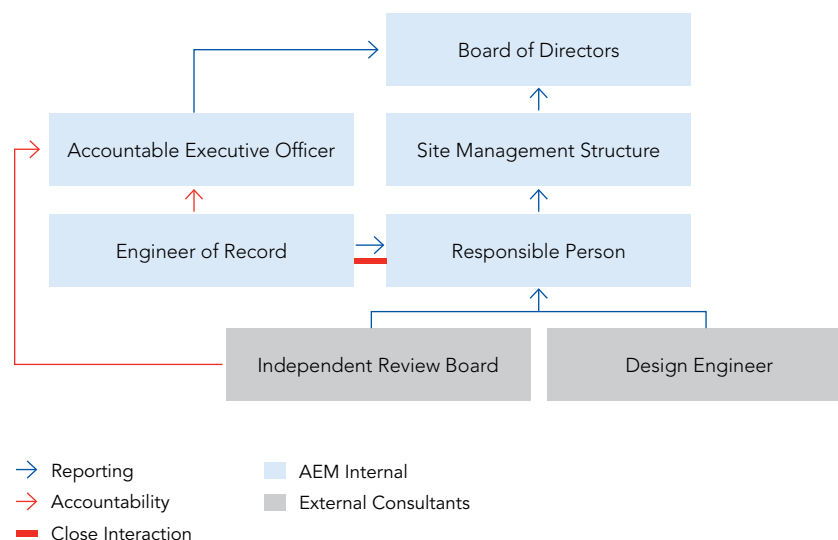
Board of Directors

Accountable Executive Officer

Site Management Structure

Engineer of Record

Responsible Person

Independent Review Board

Design Engineer

Reporting
Accountability
Close Interaction

AEM Internal
External Consultants